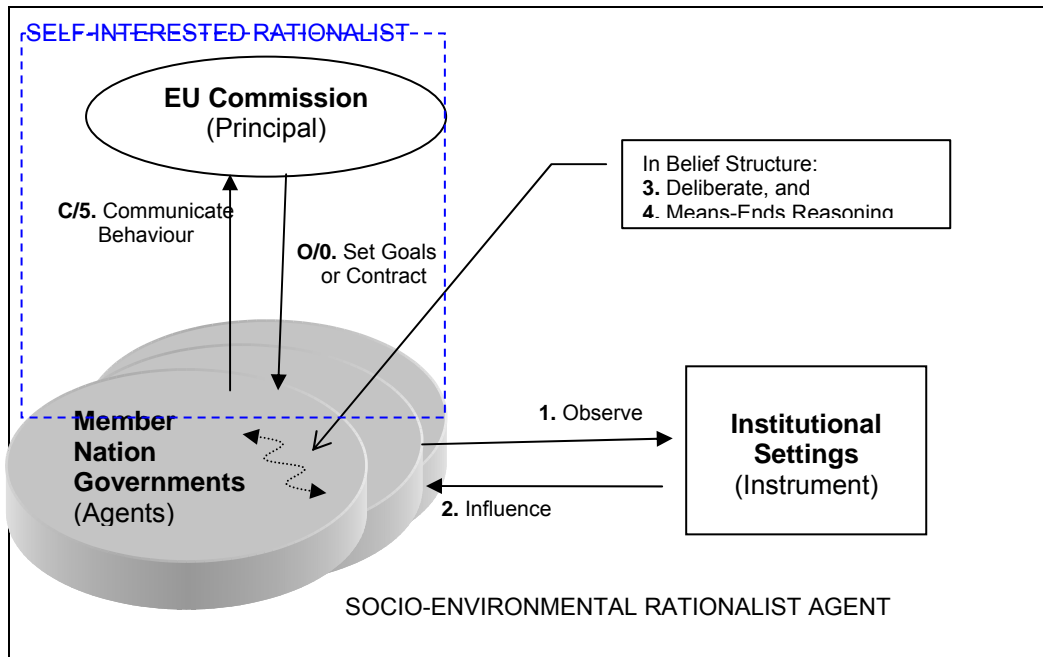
SELF-INTERESTED RATIONALIST

EU Commission
(Principal)

In Belief Structure:
3. Deliberate, and
4. Means-Ends Reasoning

C/5. Communicate Behaviour

O/0. Set Goals or Contract

Member Nation Governments
(Agents)

1. Observe

2. Influence

Institutional Settings
(Instrument)

SOCIO-ENVIRONMENTAL RATIONALIST AGENT